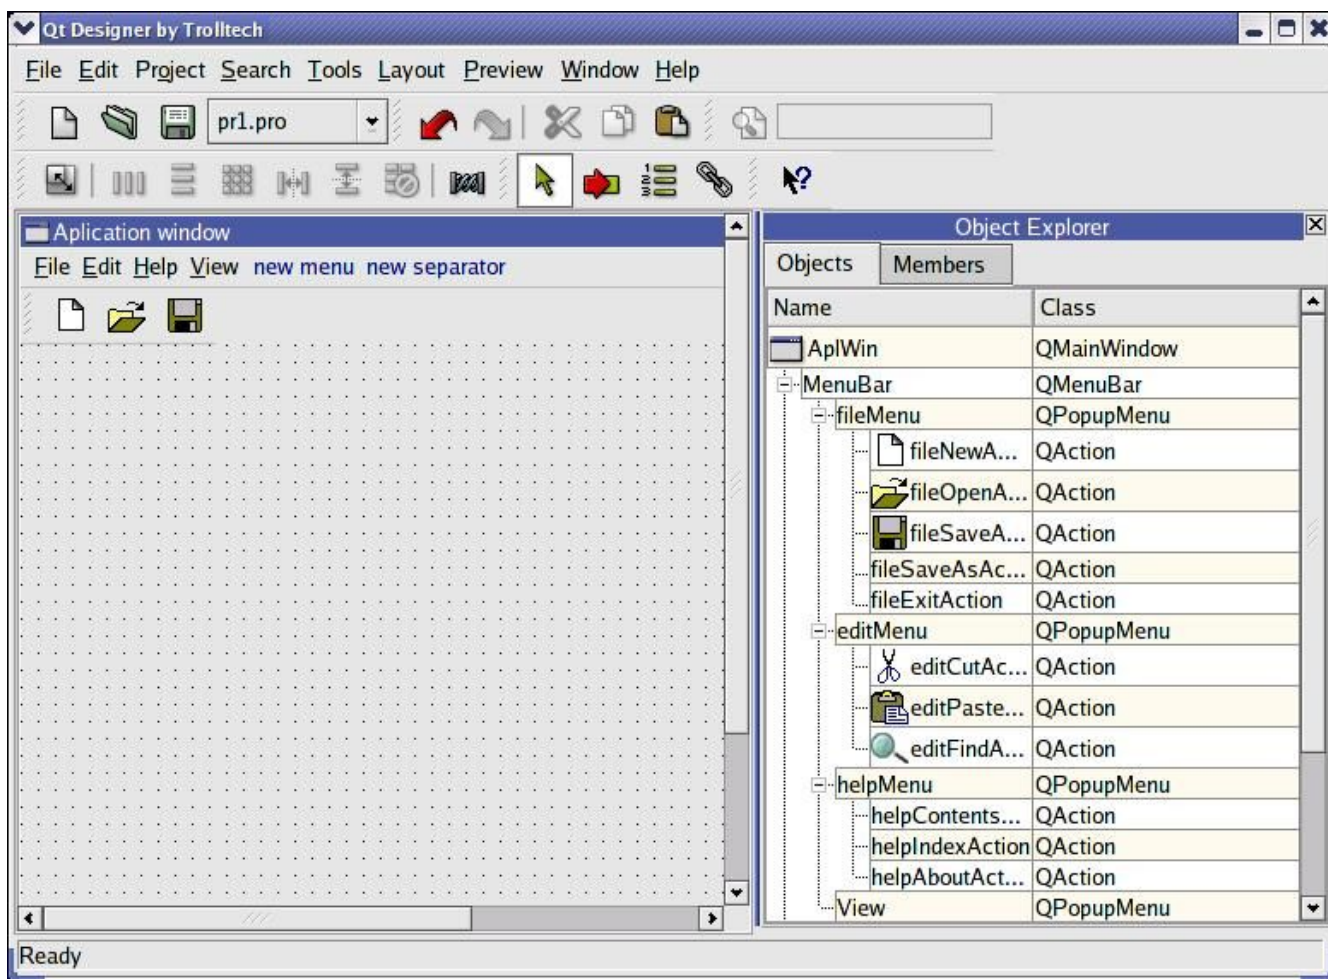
Qt Designer by Trolltech

File Edit Project Search Tools Layout Preview Window Help

pr1.pro

Aplication window

File Edit Help View new menu new separator

Object Explorer

Objects Members

| Name | Class |
|---|---|
| AplWin | QMainWindow |
| MenuBar | QMenuBar |
| fileMenu | QPopupMenu |
| fileNewA... | QAction |
| fileOpenA... | QAction |
| fileSaveA... | QAction |
| fileSaveAsAc... | QAction |
| fileExitAction | QAction |
| editMenu | QPopupMenu |
| editCutAc... | QAction |
| editPaste... | QAction |
| editFindA... | QAction |
| helpMenu | QPopupMenu |
| helpContents... | QAction |
| helpIndexAction | QAction |
| helpAboutAct... | QAction |
| View | QPopupMenu |

Ready